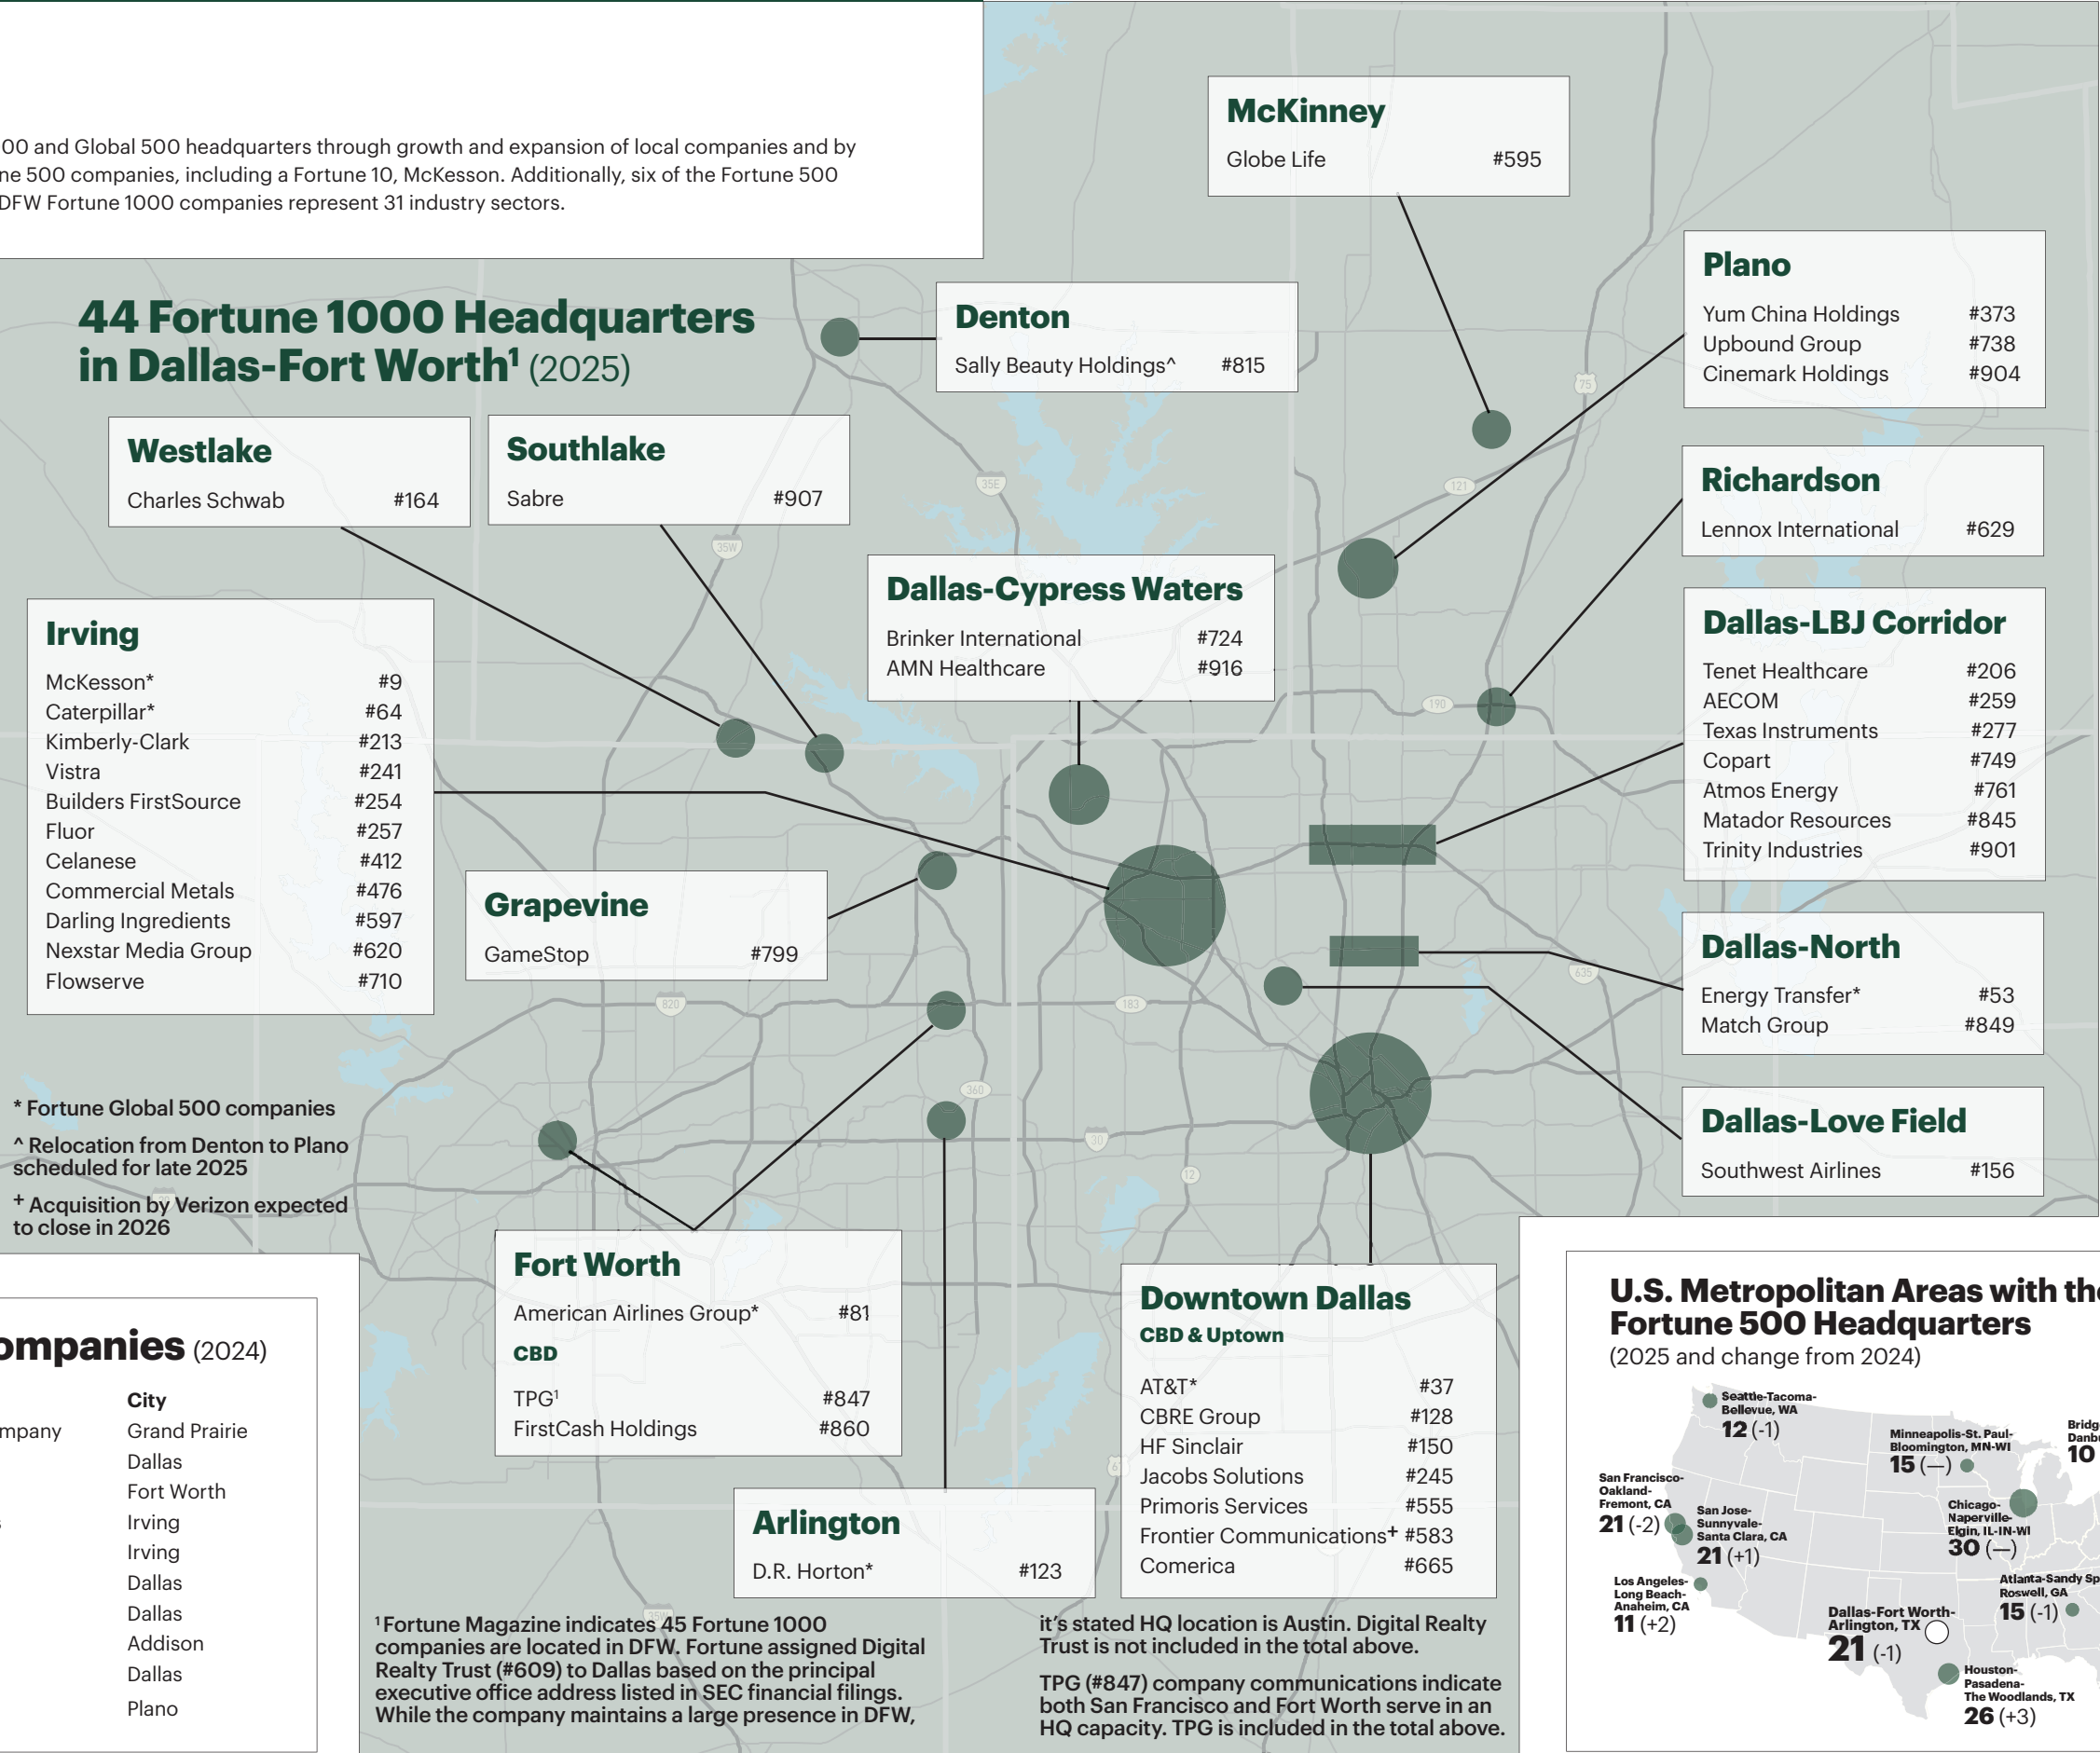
00 and Global 500 headquarters through growth and expansion of local companies and by ne 500 companies, including a Fortune 10, McKesson. Additionally, six of the Fortune 500 DFW Fortune 1000 companies represent 31 industry sectors.

44 Fortune 1000 Headquarters in Dallas-Fort Worth¹ (2025)

McKinney
Globe Life #595

Denton
Sally Beauty Holdings^ #815

Plano
Yum China Holdings #373
Upbound Group #738
Cinemark Holdings #904

Westlake
Charles Schwab #164

Southlake
Sabre #907

Richardson
Lennox International #629

Dallas-Cypress Waters
Brinker International #724
AMN Healthcare #916

Irving
McKesson* #9
Caterpillar* #64
Kimberly-Clark #213
Vistra #241
Builders FirstSource #254
Fluor #257
Celanese #412
Commercial Metals #476
Darling Ingredients #597
Nexstar Media Group #620
Flowserve #710

Dallas-LBJ Corridor
Tenet Healthcare #206
AECOM #259
Texas Instruments #277
Copart #749
Atmos Energy #761
Matador Resources #845
Trinity Industries #901

Grapevine
GameStop #799

Dallas-North
Energy Transfer* #53
Match Group #849

Dallas-Love Field
Southwest Airlines #156

* Fortune Global 500 companies
^ Relocation from Denton to Plano scheduled for late 2025
⁺ Acquisition by Verizon expected to close in 2026

Fort Worth
American Airlines Group* #81
CBD
TPG¹ #847
FirstCash Holdings #860

Downtown Dallas
CBD & Uptown
AT&T* #37
CBRE Group #128
HF Sinclair #150
Jacobs Solutions #245
Primoris Services #555
Frontier Communications⁺ #583
Comerica #665

Arlington
D.R. Horton* #123

ompanies (2024)

| | City |
|---|---|
| mpany | Grand Prairie |
| | Dallas |
| | Fort Worth |
| | Irving |
| | Irving |
| | Dallas |
| | Dallas |
| | Addison |
| | Dallas |
| | Plano |

¹Fortune Magazine indicates 45 Fortune 1000 companies are located in DFW. Fortune assigned Digital Realty Trust (#609) to Dallas based on the principal executive office address listed in SEC financial filings. While the company maintains a large presence in DFW, it's stated HQ location is Austin. Digital Realty Trust is not included in the total above.

TPG (#847) company communications indicate both San Francisco and Fort Worth serve in an HQ capacity. TPG is included in the total above.

U.S. Metropolitan Areas with th Fortune 500 Headquarters
(2025 and change from 2024)

Seattle-Tacoma-Bellevue, WA 12 (-1)
Minneapolis-St. Paul-Bloomington, MN-WI 15 (—)
Bridg Danb 10
San Francisco-Oakland-Fremont, CA 21 (-2)
San Jose-Sunnyvale-Santa Clara, CA 21 (+1)
Chicago-Naperville-Elgin, IL-IN-WI 30 (—)
Los Angeles-Long Beach-Anaheim, CA 11 (+2)
Atlanta-Sandy Sp Roswell, GA 15 (-1)
Dallas-Fort Worth-Arlington, TX 21 (-1)
Houston-Pasadena-The Woodlands, TX 26 (+3)